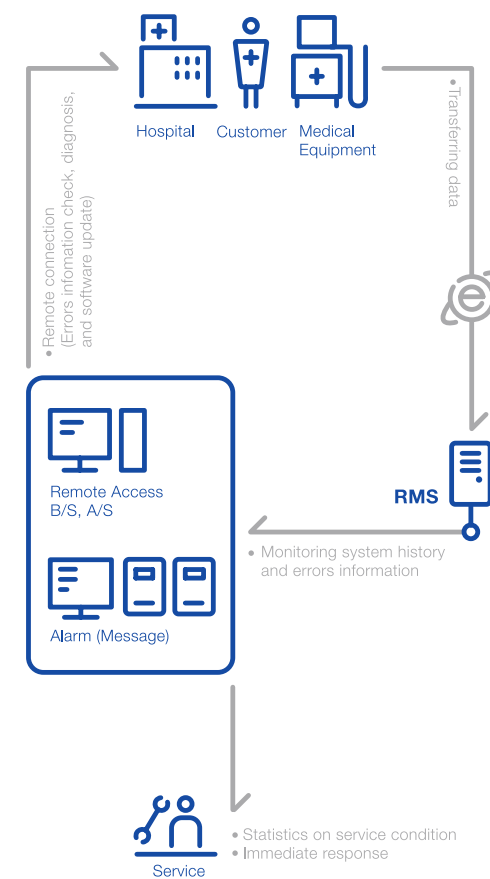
Hospital Customer Medical Equipment

• Transferring data

• Remote connection (Errors infomation check, diagnosis, and software update)

RMS

• Monitoring system history and errors information

Remote Access B/S, A/S

Alarm (Message)

• Statistics on service condition
• Immediate response

Service